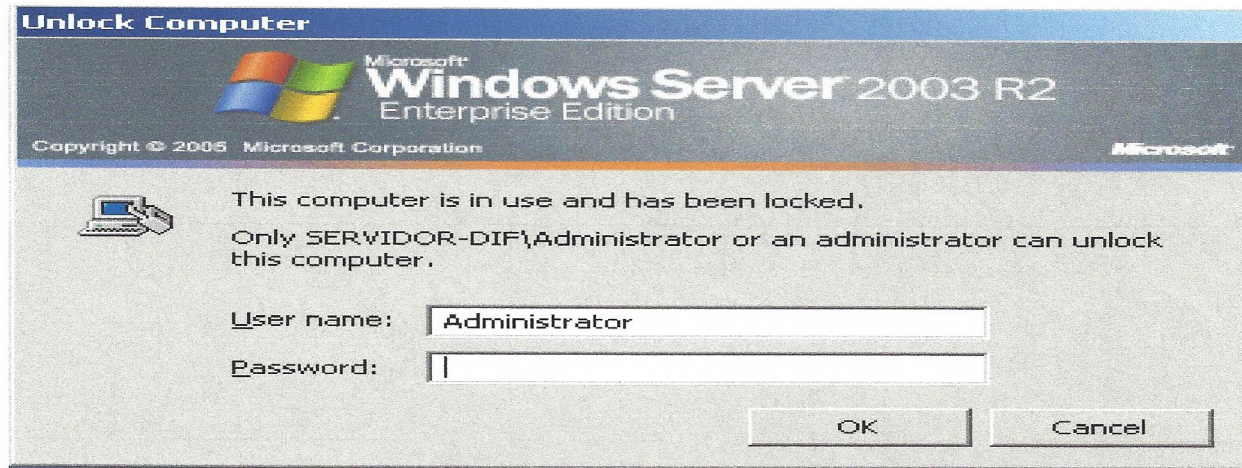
Unlock Computer

Microsoft
Windows Server 2003 R2
Enterprise Edition

Copyright © 2005 Microsoft Corporation

Microsoft

This computer is in use and has been locked.

Only SERVIDOR-DIF\Administrator or an administrator can unlock this computer.

User name: Administrator

Password:

OK

Cancel